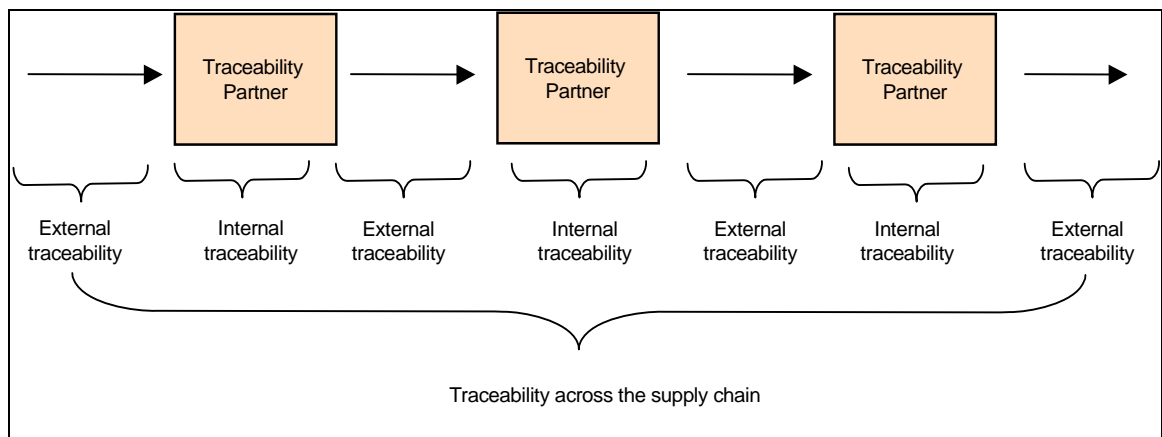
Traceability Partner

Traceability Partner

Traceability Partner

External traceability

Internal traceability

External traceability

Internal traceability

External traceability

Internal traceability

External traceability

Traceability across the supply chain